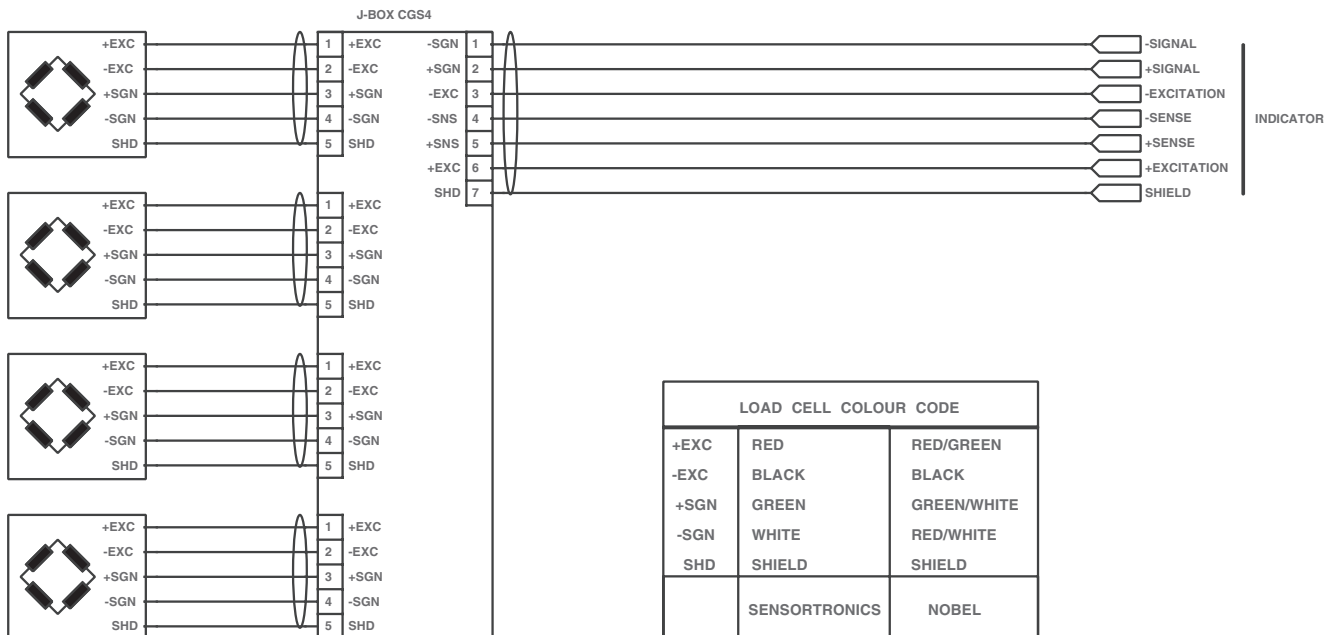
J-BOX CGS4

+EXC
-EXC
+SGN
-SGN
SHD

1 +EXC
2 -EXC
3 +SGN
4 -SGN
5 SHD

-SGN 1
+SGN 2
-EXC 3
-SNS 4
+SNS 5
+EXC 6
SHD 7

-SIGNAL
+SIGNAL
-EXCITATION
-SENSE
+SENSE
+EXCITATION
SHIELD

INDICATOR

+EXC
-EXC
+SGN
-SGN
SHD

1 +EXC
2 -EXC
3 +SGN
4 -SGN
5 SHD

+EXC
-EXC
+SGN
-SGN
SHD

1 +EXC
2 -EXC
3 +SGN
4 -SGN
5 SHD

+EXC
-EXC
+SGN
-SGN
SHD

1 +EXC
2 -EXC
3 +SGN
4 -SGN
5 SHD

| LOAD CELL COLOUR CODE | | |
|---|---|---|
| +EXC | RED | RED/GREEN |
| -EXC | BLACK | BLACK |
| +SGN | GREEN | GREEN/WHITE |
| -SGN | WHITE | RED/WHITE |
| SHD | SHIELD | SHIELD |
| | SENSORTRONICS | NOBEL |